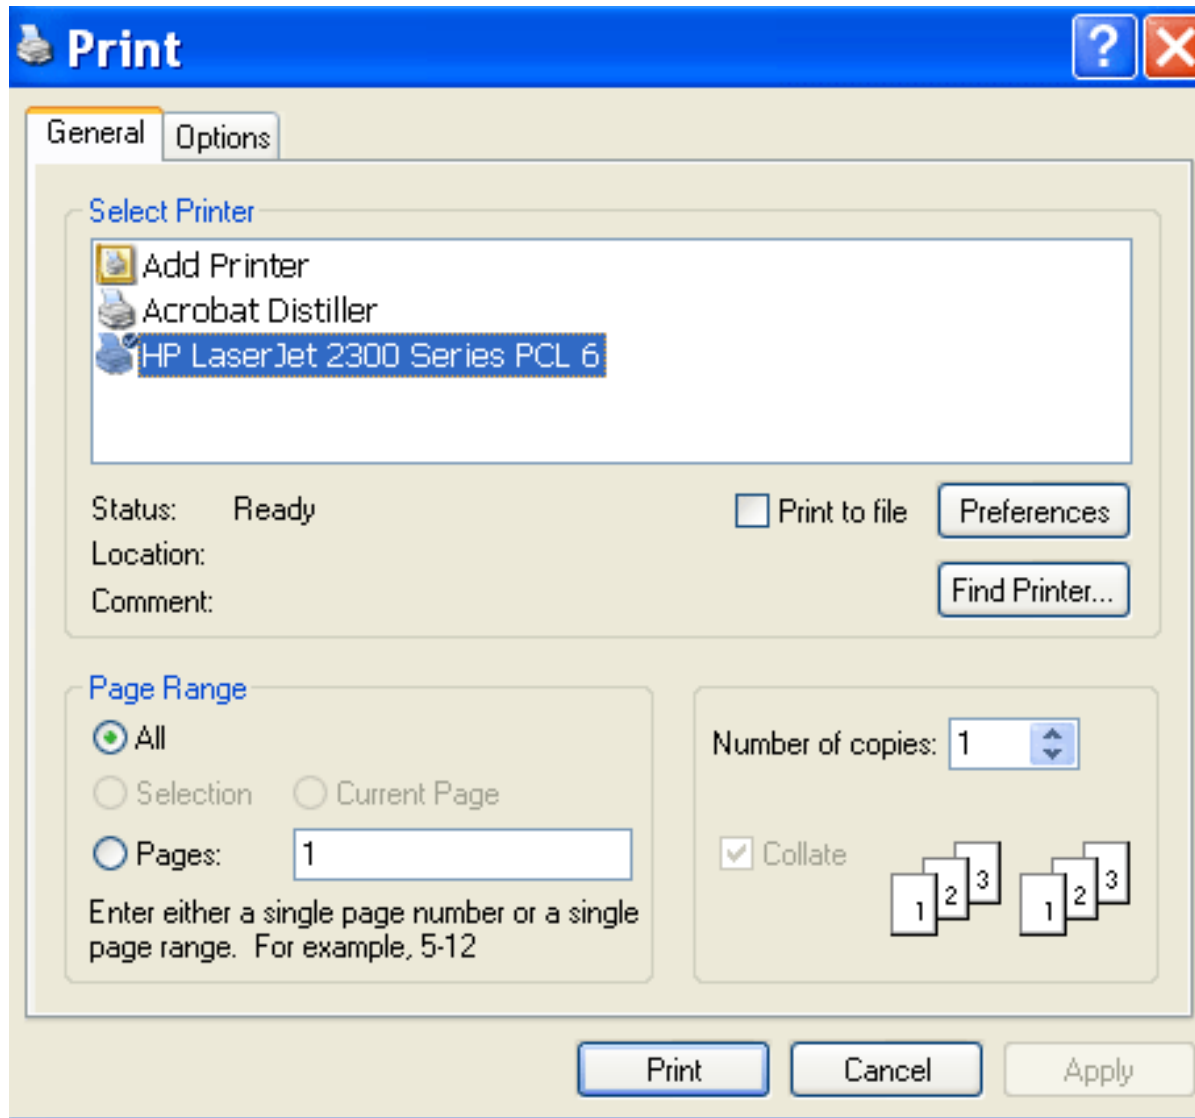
Print

?

General

Options

Select Printer

Add Printer

Acrobat Distiller

HP LaserJet 2300 Series PCL 6

Status: Ready

Location:

Comment:

Print to file

Preferences

Find Printer...

Page Range

All

Selection

Current Page

Pages: 1

Enter either a single page number or a single page range. For example, 5-12

Number of copies: 1

Collate

1 2 3

1 2 3

Print

Cancel

Apply